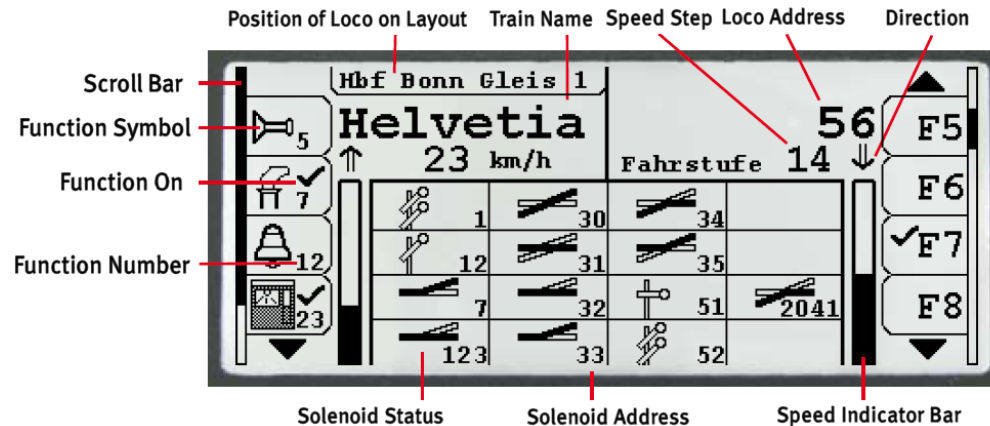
Position of Loco on Layout
Train Name
Speed Step
Loco Address
Direction
Scroll Bar
Function Symbol
Function On
Function Number

Hbf Bonn Gleis 1
Helvetia
56
↑ 23 km/h
Fahrstufe 14 ↓
5
7
12
23
F5
F6
✓F7
F8

| | | | |
|---|---|---|---|
| 1 | 30 | 34 | |
| 12 | 31 | 35 | |
| 7 | 32 | 51 | 2041 |
| 123 | 33 | 52 | |

Solenoid Status
Solenoid Address
Speed Indicator Bar